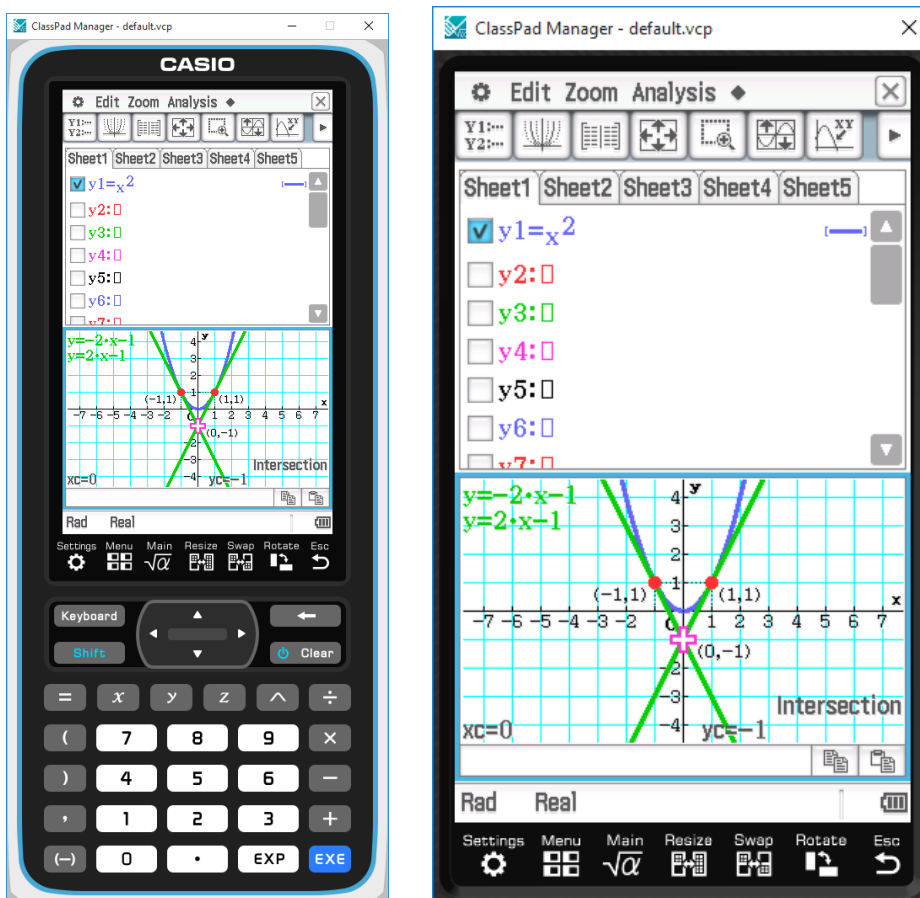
ClassPad Manager - default.vcp

CASIO

Edit Zoom Analysis ◆

Y1:
Y2:

Sheet1 Sheet2 Sheet3 Sheet4 Sheet5

$y1=x^2$
y2:
y3:
y4:
y5:
y6:
y7:

y=−2·x−1
y=2·x−1

4
3
2
1
−7 −6 −5 −4 −3 −2 0 1 2 3 4 5 6 7
x
y
(−1,1) (1,1)
(0,−1)
−2
−3
−4
Intersection
xc=0 yc=−1

Rad Real

Settings Menu Main Resize Swap Rotate Esc

Keyboard
Shift
Clear

= x y z ^ ÷
( 7 8 9 ×
) 4 5 6 −
, 1 2 3 +
(−) 0 . EXP EXE

ClassPad Manager - default.vcp

Edit Zoom Analysis ◆

Y1:
Y2:

Sheet1 Sheet2 Sheet3 Sheet4 Sheet5

$y1=x^2$
y2:
y3:
y4:
y5:
y6:
y7:

y=−2·x−1
y=2·x−1

4
3
2
1
−7 −6 −5 −4 −3 −2 0 1 2 3 4 5 6 7
x
y
(−1,1) (1,1)
(0,−1)
−2
−3
−4
Intersection
xc=0 yc=−1

Rad Real

Settings Menu Main Resize Swap Rotate Esc